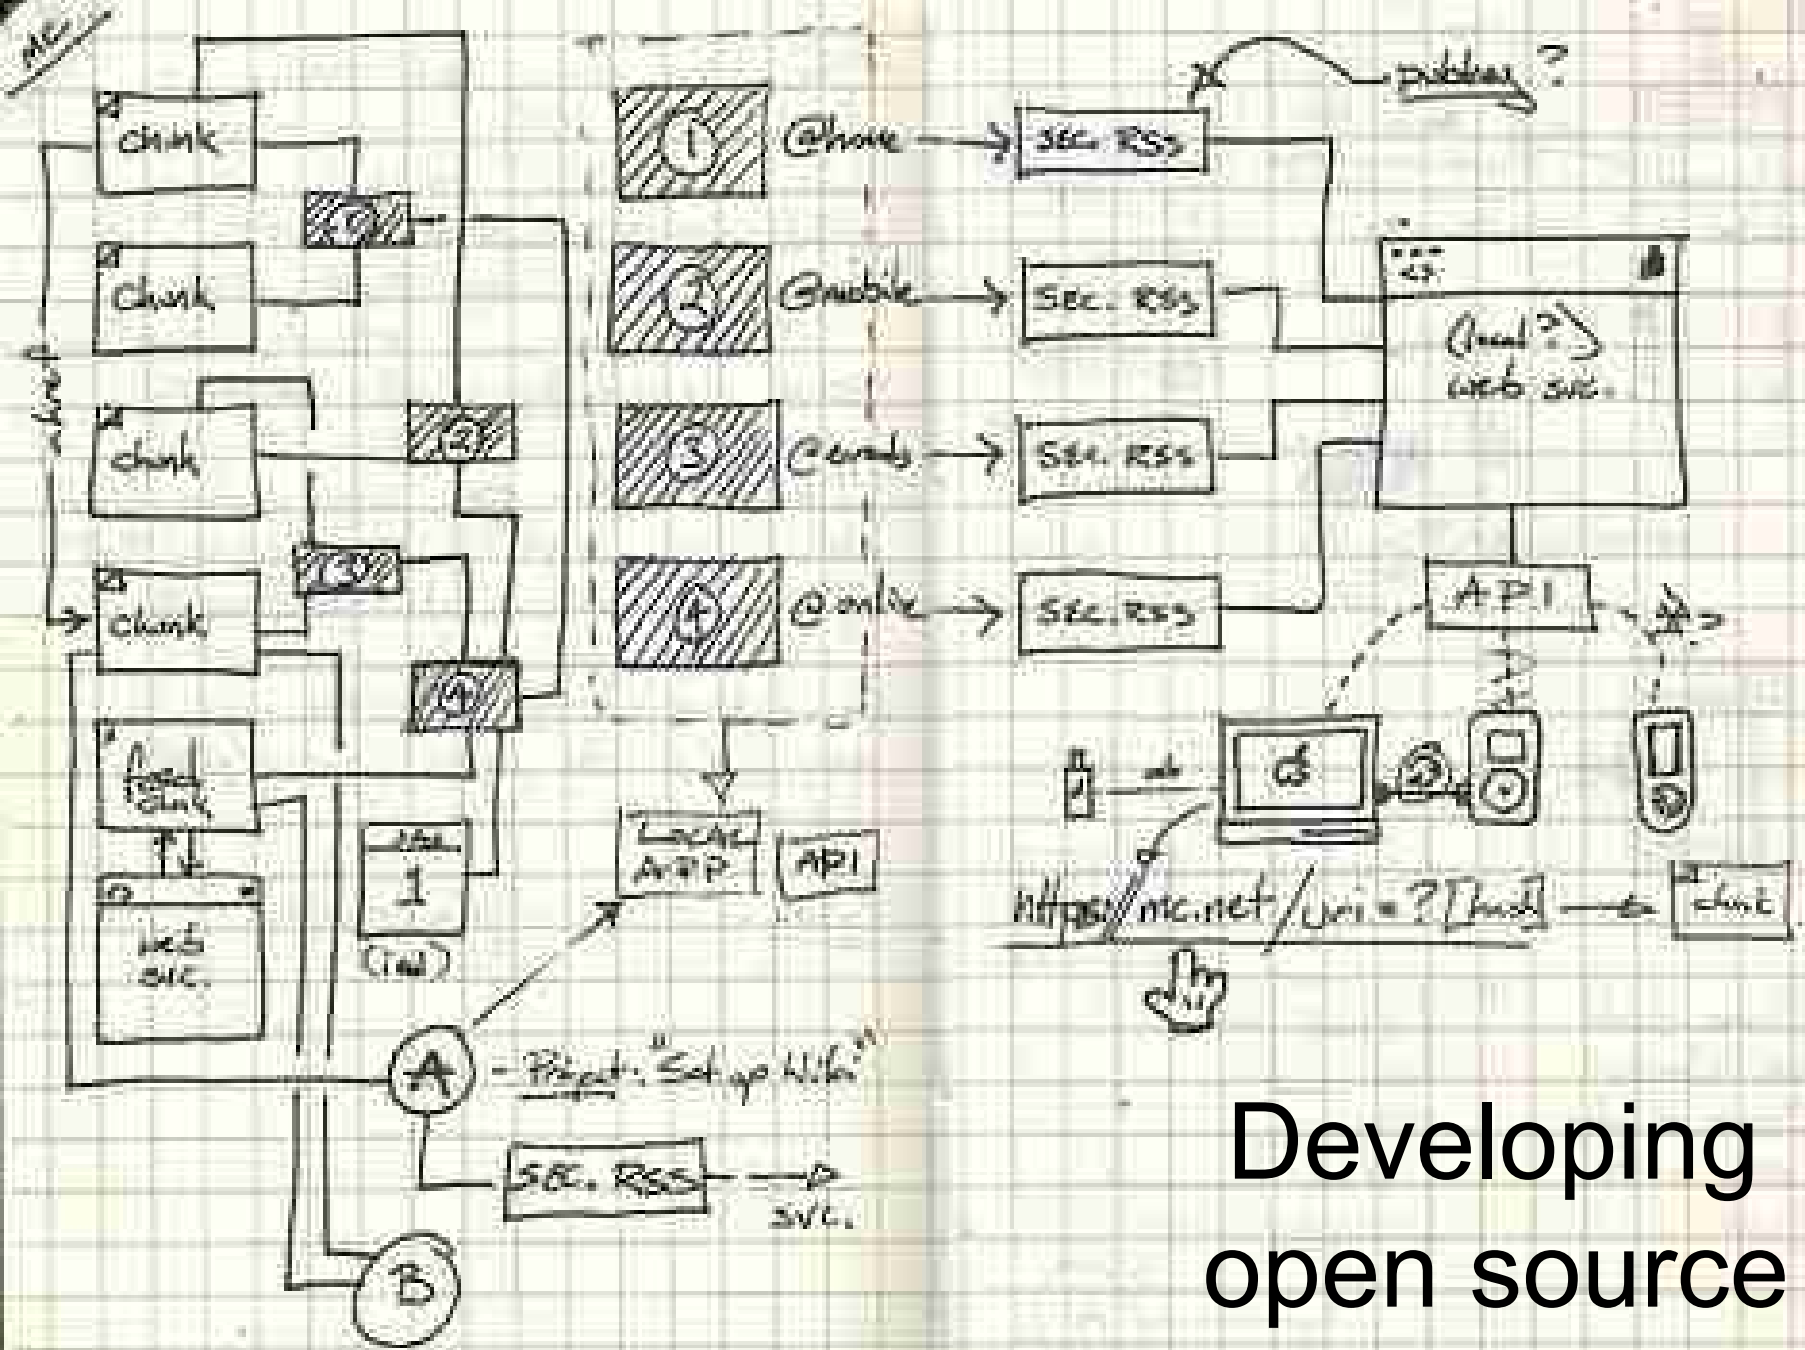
chunk

chunk

chunk

chunk

local chunk

web svc.

sec. 1

(local)

A — Project: "Setup Wiki"

SEC. RSS → svc.

B

1 @home → SEC. RSS

2 @mobile → SEC. RSS

3 @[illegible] → SEC. RSS

4 @online → SEC. RSS

LOCAL APP

API

pubsub?

(local?) web svc.

API

http://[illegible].net/uri=?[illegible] → chunk

Developing open source